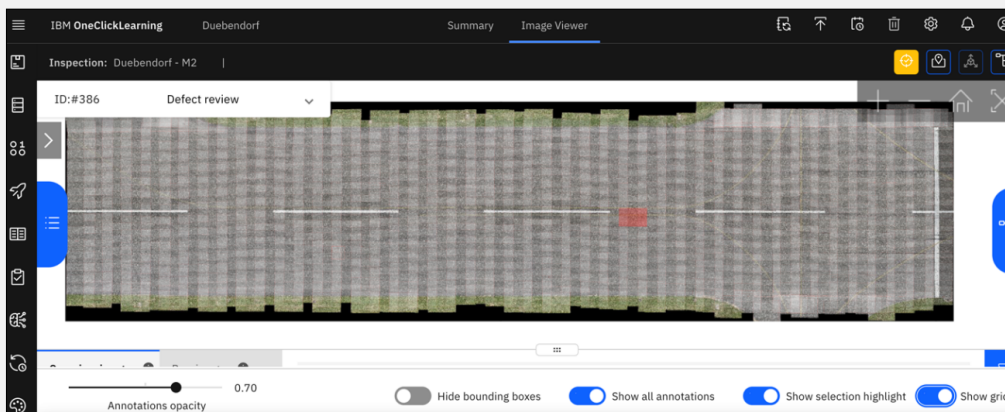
IBM OneClickLearning Duebendorf

Summary Image Viewer

Inspection: Duebendorf - M2 |

ID:#386 Defect review

0.70

Annotations opacity

Hide bounding boxes

Show all annotations

Show selection highlight

Show gri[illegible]